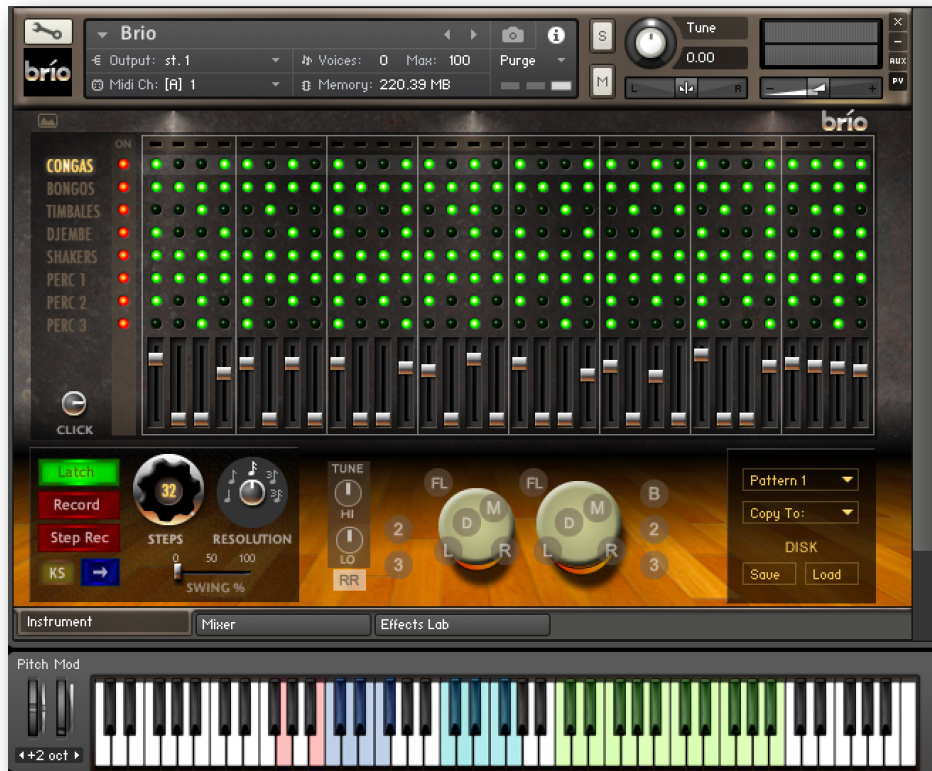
brío

Brio

Output: st. 1

Voices: 0 Max: 100

Purge

Midi Ch: [A] 1

Memory: 220.39 MB

S

M

Tune

0.00

L

R

AUX

PV

brío

ON

CONGAS

BONGOS

TIMBALES

DJEMBE

SHAKERS

PERC 1

PERC 2

PERC 3

CLICK

Latch

Record

Step Rec

KS

32

STEPS

RESOLUTION

0 50 100

SWING %

TUNE

HI

LO

RR

FL

2

3

D

M

L

R

FL

D

M

L

R

B

2

3

Pattern 1

Copy To:

DISK

Save

Load

Instrument

Mixer

Effects Lab

Pitch Mod

+2 oct